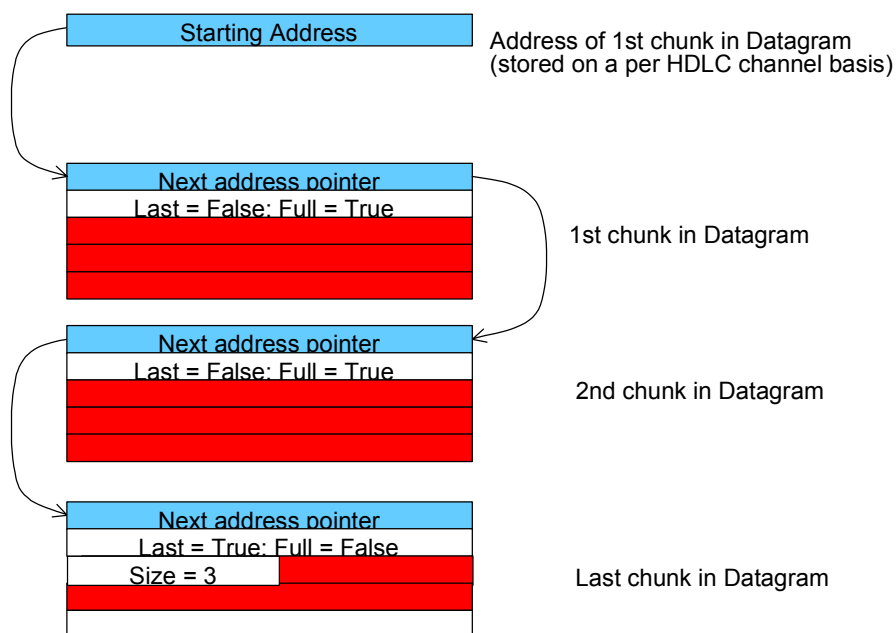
Starting Address

Address of 1st chunk in Datagram (stored on a per HDLC channel basis)

Next address pointer

Last = False: Full = True

1st chunk in Datagram

Next address pointer

Last = False: Full = True

2nd chunk in Datagram

Next address pointer

Last = True: Full = False

Size = 3

Last chunk in Datagram